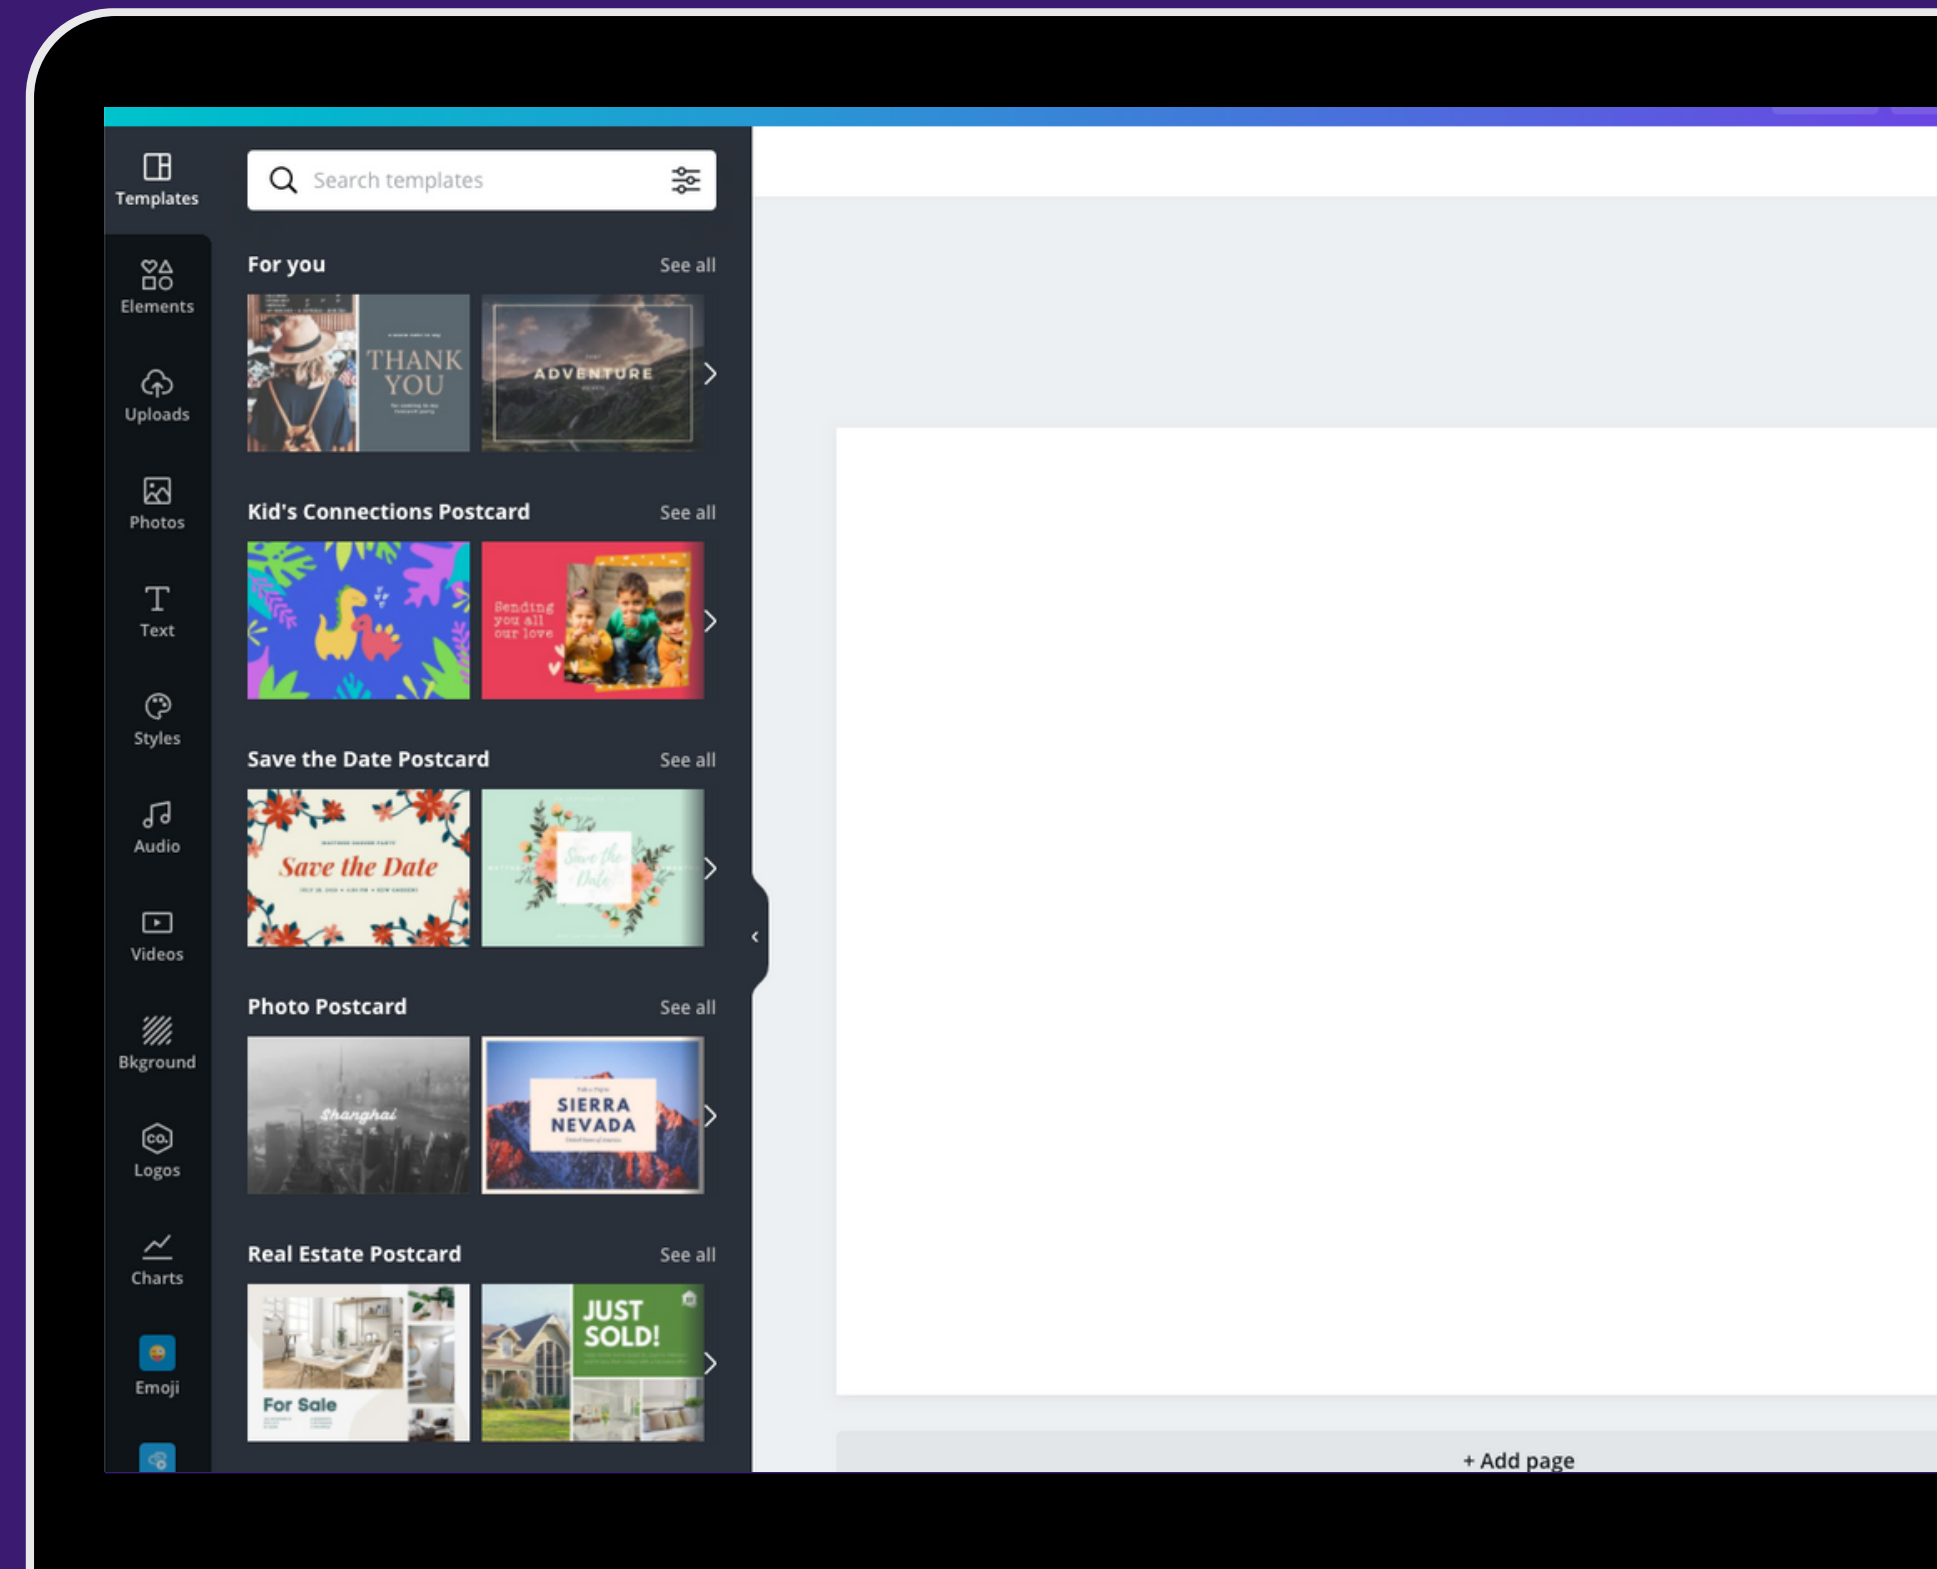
Templates

Elements

Uploads

Photos

Text

Styles

Audio

Videos

Bkground

Logos

Charts

Emoji

Search templates

For you
See all

THANK YOU

ADVENTURE

Kid's Connections Postcard
See all

Sending you all our love

Save the Date Postcard
See all

Save the Date

Save the Date

Photo Postcard
See all

Shanghai

SIERRA NEVADA

Real Estate Postcard
See all

For Sale

JUST SOLD!

+ Add page